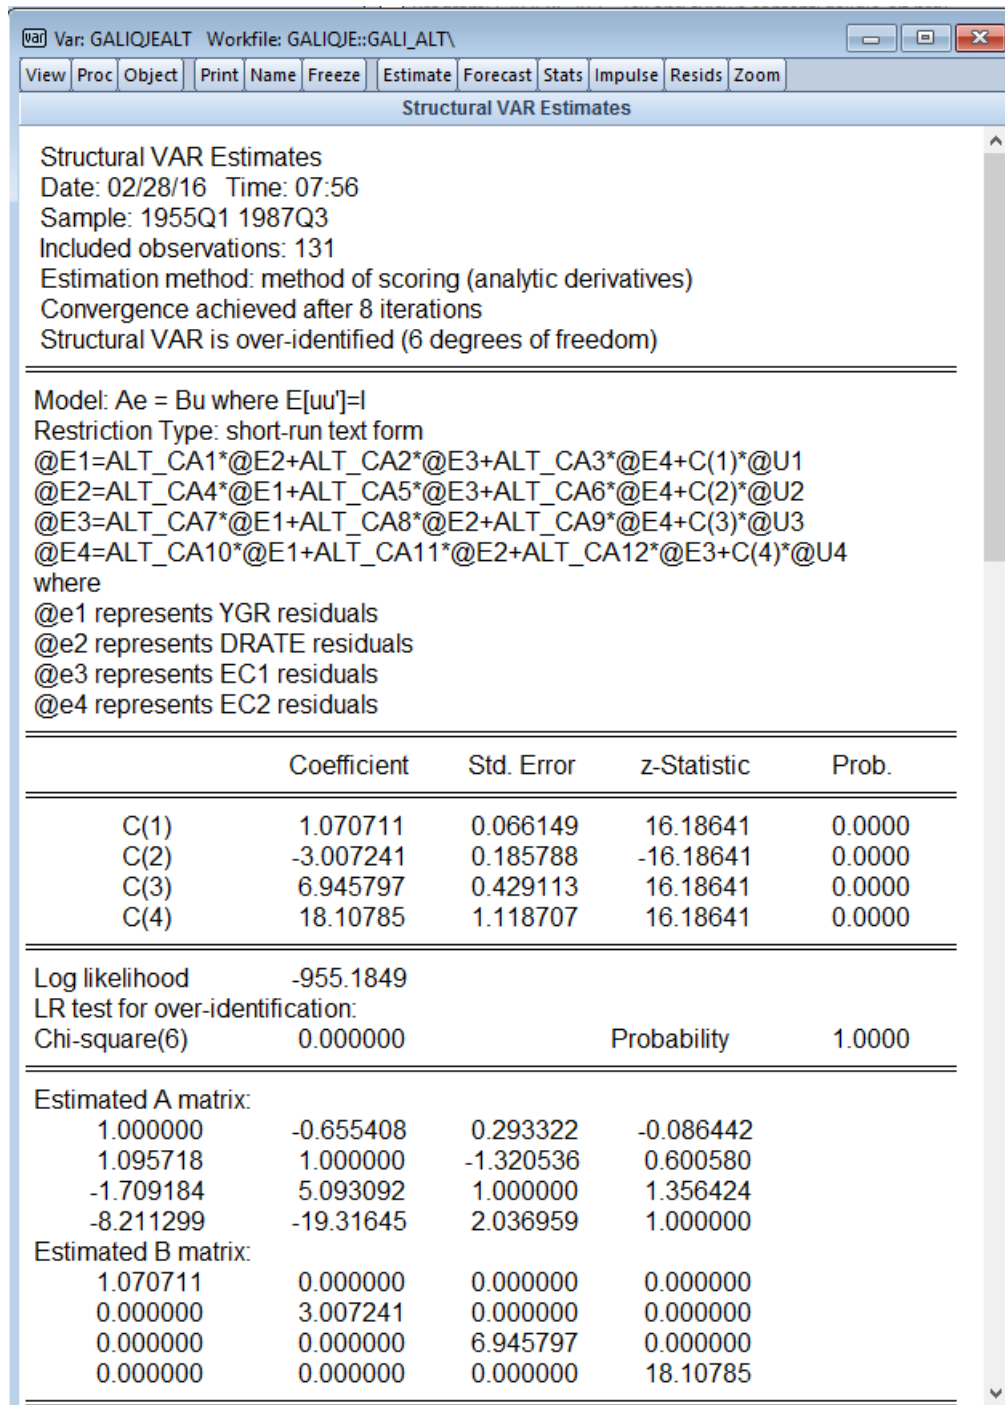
var Var: GALIQJEALT Workfile: GALIQJE::GALI_ALT\

View | Proc | Object | Print | Name | Freeze | Estimate | Forecast | Stats | Impulse | Resids | Zoom

Structural VAR Estimates

Structural VAR Estimates
Date: 02/28/16 Time: 07:56
Sample: 1955Q1 1987Q3
Included observations: 131
Estimation method: method of scoring (analytic derivatives)
Convergence achieved after 8 iterations
Structural VAR is over-identified (6 degrees of freedom)

Model: Ae = Bu where E[uu']=I
Restriction Type: short-run text form
@E1=ALT_CA1*@E2+ALT_CA2*@E3+ALT_CA3*@E4+C(1)*@U1
@E2=ALT_CA4*@E1+ALT_CA5*@E3+ALT_CA6*@E4+C(2)*@U2
@E3=ALT_CA7*@E1+ALT_CA8*@E2+ALT_CA9*@E4+C(3)*@U3
@E4=ALT_CA10*@E1+ALT_CA11*@E2+ALT_CA12*@E3+C(4)*@U4
where
@e1 represents YGR residuals
@e2 represents DRATE residuals
@e3 represents EC1 residuals
@e4 represents EC2 residuals

| | Coefficient | Std. Error | z-Statistic | Prob. |
|---|---|---|---|---|
| C(1) | 1.070711 | 0.066149 | 16.18641 | 0.0000 |
| C(2) | -3.007241 | 0.185788 | -16.18641 | 0.0000 |
| C(3) | 6.945797 | 0.429113 | 16.18641 | 0.0000 |
| C(4) | 18.10785 | 1.118707 | 16.18641 | 0.0000 |

Log likelihood -955.1849
LR test for over-identification:
Chi-square(6) 0.000000 Probability 1.0000

Estimated A matrix:
| | | | |
|---|---|---|---|
| 1.000000 | -0.655408 | 0.293322 | -0.086442 |
| 1.095718 | 1.000000 | -1.320536 | 0.600580 |
| -1.709184 | 5.093092 | 1.000000 | 1.356424 |
| -8.211299 | -19.31645 | 2.036959 | 1.000000 |

Estimated B matrix:
| | | | |
|---|---|---|---|
| 1.070711 | 0.000000 | 0.000000 | 0.000000 |
| 0.000000 | 3.007241 | 0.000000 | 0.000000 |
| 0.000000 | 0.000000 | 6.945797 | 0.000000 |
| 0.000000 | 0.000000 | 0.000000 | 18.10785 |